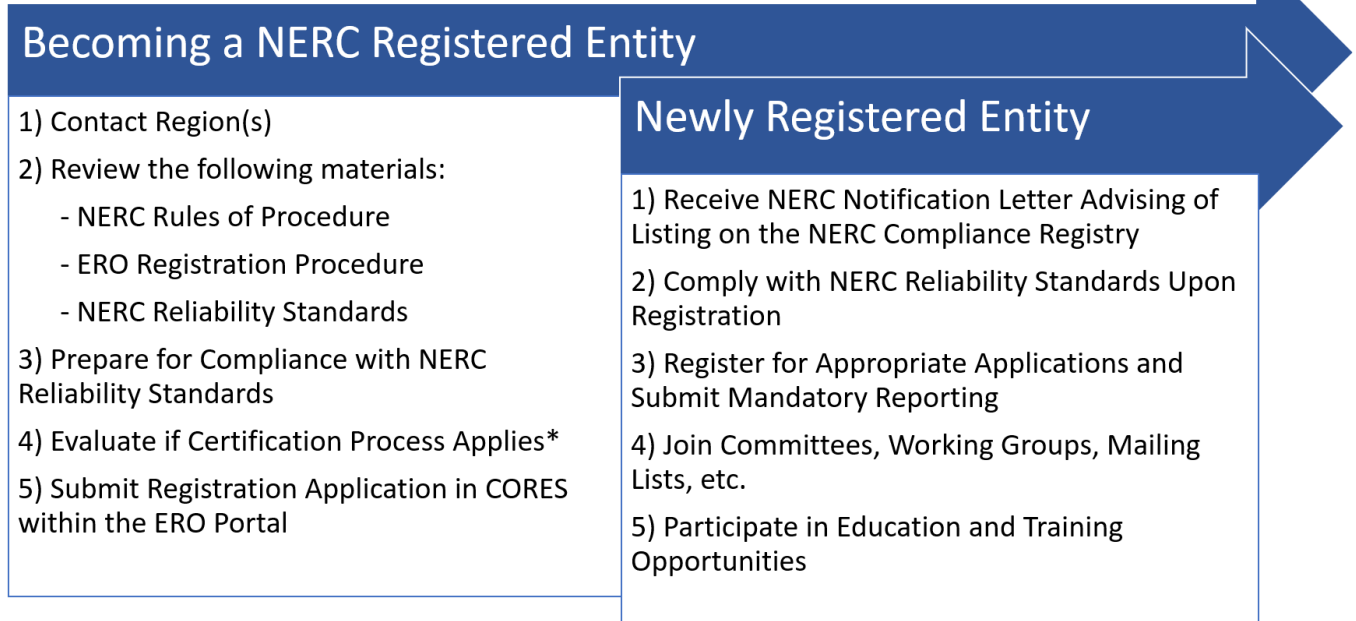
Becoming a NERC Registered Entity

1) Contact Region(s)

2) Review the following materials:

- NERC Rules of Procedure

- ERO Registration Procedure

- NERC Reliability Standards

3) Prepare for Compliance with NERC Reliability Standards

4) Evaluate if Certification Process Applies*

5) Submit Registration Application in CORES within the ERO Portal

Newly Registered Entity

1) Receive NERC Notification Letter Advising of Listing on the NERC Compliance Registry

2) Comply with NERC Reliability Standards Upon Registration

3) Register for Appropriate Applications and Submit Mandatory Reporting

4) Join Committees, Working Groups, Mailing Lists, etc.

5) Participate in Education and Training Opportunities